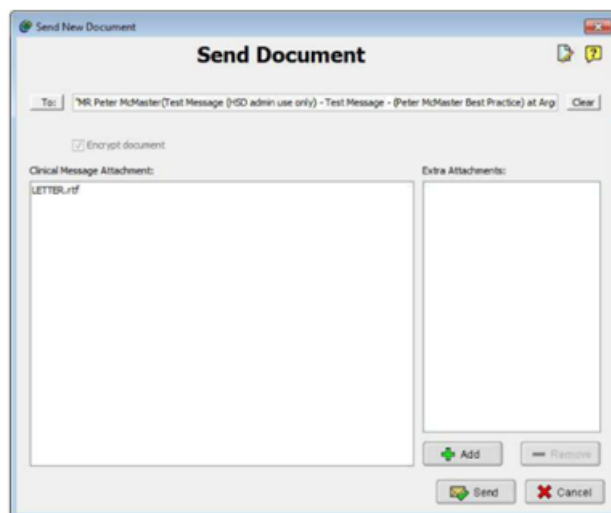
Send New Document

Send Document

To:

"MR Peter McMaster(Test Message (HSD admin use only) - Test Message - (Peter McMaster Best Practice) at Arg

Clear

Encrypt document

Clinical Message Attachment:

LETTER.rtf

Extra Attachments:

Add

Remove

Send

Cancel